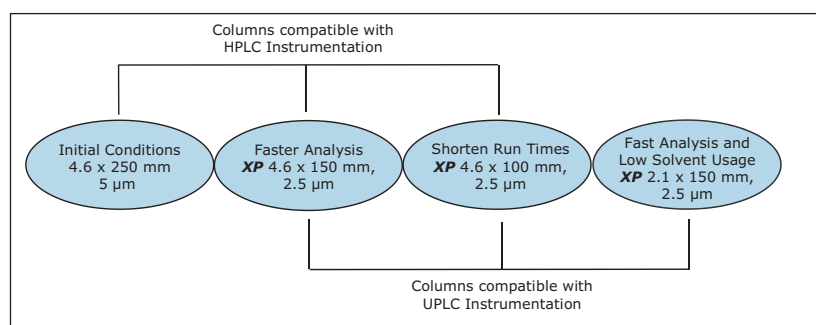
Columns compatible with HPLC Instrumentation

Initial Conditions
4.6 x 250 mm
5 µm

Faster Analysis
**XP** 4.6 x 150 mm,
2.5 µm

Shorten Run Times
**XP** 4.6 x 100 mm,
2.5 µm

Fast Analysis and
Low Solvent Usage
**XP** 2.1 x 150 mm,
2.5 µm

Columns compatible with UPLC Instrumentation